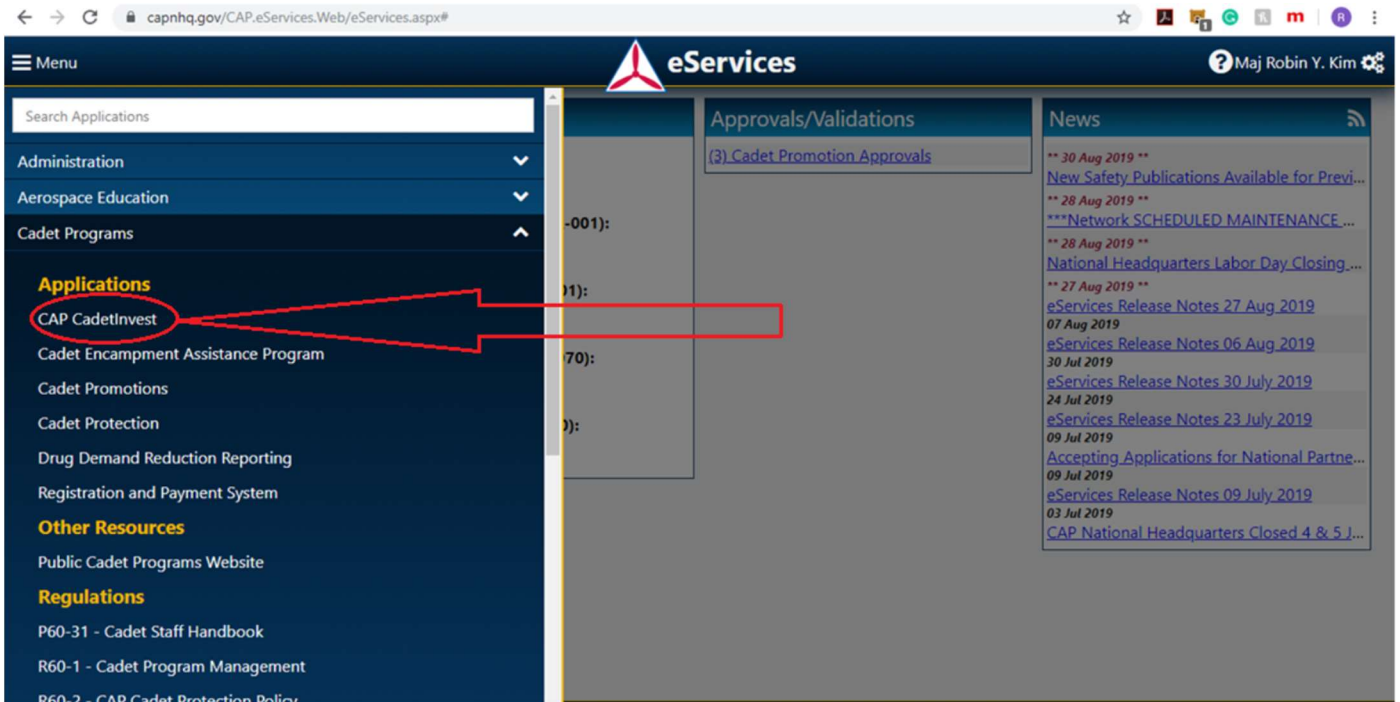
capnhq.gov/CAP.eServices.Web/eServices.aspx#

Menu

eServices

Maj Robin Y. Kim

Search Applications

Administration

Aerospace Education

Cadet Programs

Applications

CAP CadetInvest

Cadet Encampment Assistance Program

Cadet Promotions

Cadet Protection

Drug Demand Reduction Reporting

Registration and Payment System

Other Resources

Public Cadet Programs Website

Regulations

P60-31 - Cadet Staff Handbook

R60-1 - Cadet Program Management

R60-2 - CAP Cadet Protection Policy

-001):

01):

70):

):

Approvals/Validations

(3) Cadet Promotion Approvals

News

** 30 Aug 2019 **
New Safety Publications Available for Previ...

** 28 Aug 2019 **
***Network SCHEDULED MAINTENANCE ...

** 28 Aug 2019 **
National Headquarters Labor Day Closing ...

** 27 Aug 2019 **
eServices Release Notes 27 Aug 2019

07 Aug 2019
eServices Release Notes 06 Aug 2019

30 Jul 2019
eServices Release Notes 30 July 2019

24 Jul 2019
eServices Release Notes 23 July 2019

09 Jul 2019
Accepting Applications for National Partne...

09 Jul 2019
eServices Release Notes 09 July 2019

03 Jul 2019
CAP National Headquarters Closed 4 & 5 J...